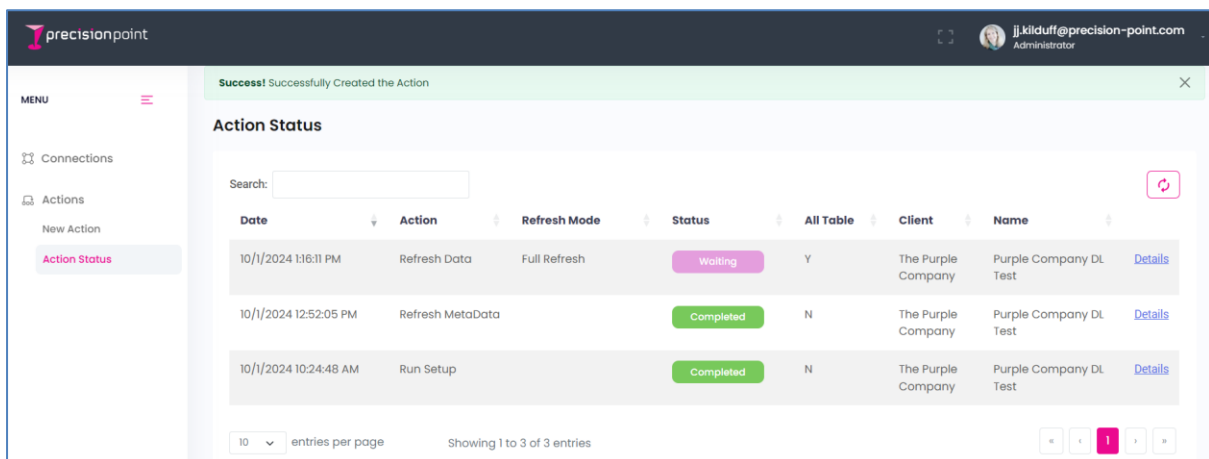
precisionpoint

jj.kilduff@precision-point.com
Administrator

MENU

Connections

Actions

New Action

Action Status

Success! Successfully Created the Action

Action Status

Search:

| Date | Action | Refresh Mode | Status | All Table | Client | Name | |
|---|---|---|---|---|---|---|---|
| 10/1/2024 1:16:11 PM | Refresh Data | Full Refresh | Waiting | Y | The Purple Company | Purple Company DL Test | Details |
| 10/1/2024 12:52:05 PM | Refresh MetaData | | Completed | N | The Purple Company | Purple Company DL Test | Details |
| 10/1/2024 10:24:48 AM | Run Setup | | Completed | N | The Purple Company | Purple Company DL Test | Details |

10 entries per page

Showing 1 to 3 of 3 entries

« ‹ 1 › »